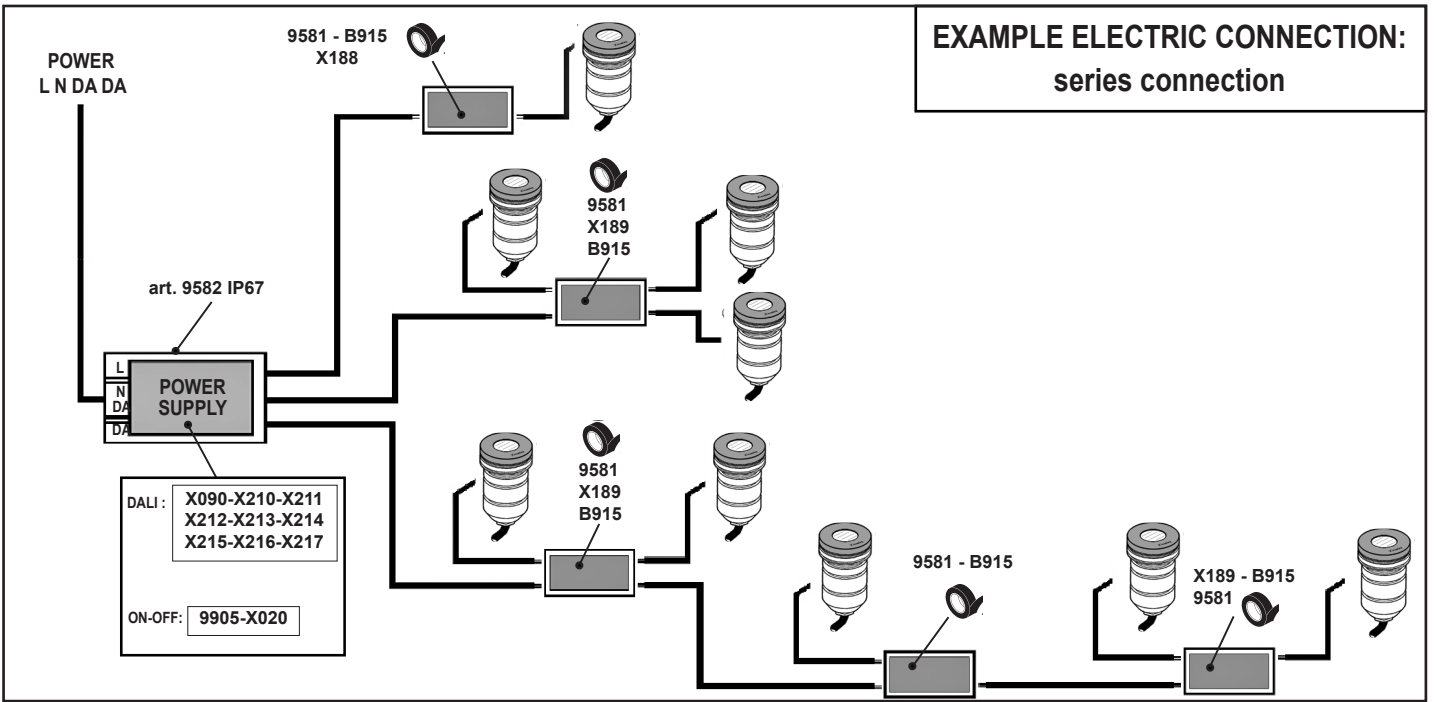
EXAMPLE ELECTRIC CONNECTION:
series connection

POWER
L N DA DA

9581 - B915
X188

9581
X189
B915

art. 9582 IP67

L
N
DA
DA

POWER
SUPPLY

9581
X189
B915

DALI : X090-X210-X211
X212-X213-X214
X215-X216-X217

ON-OFF: 9905-X020

9581 - B915

X189 - B915
9581